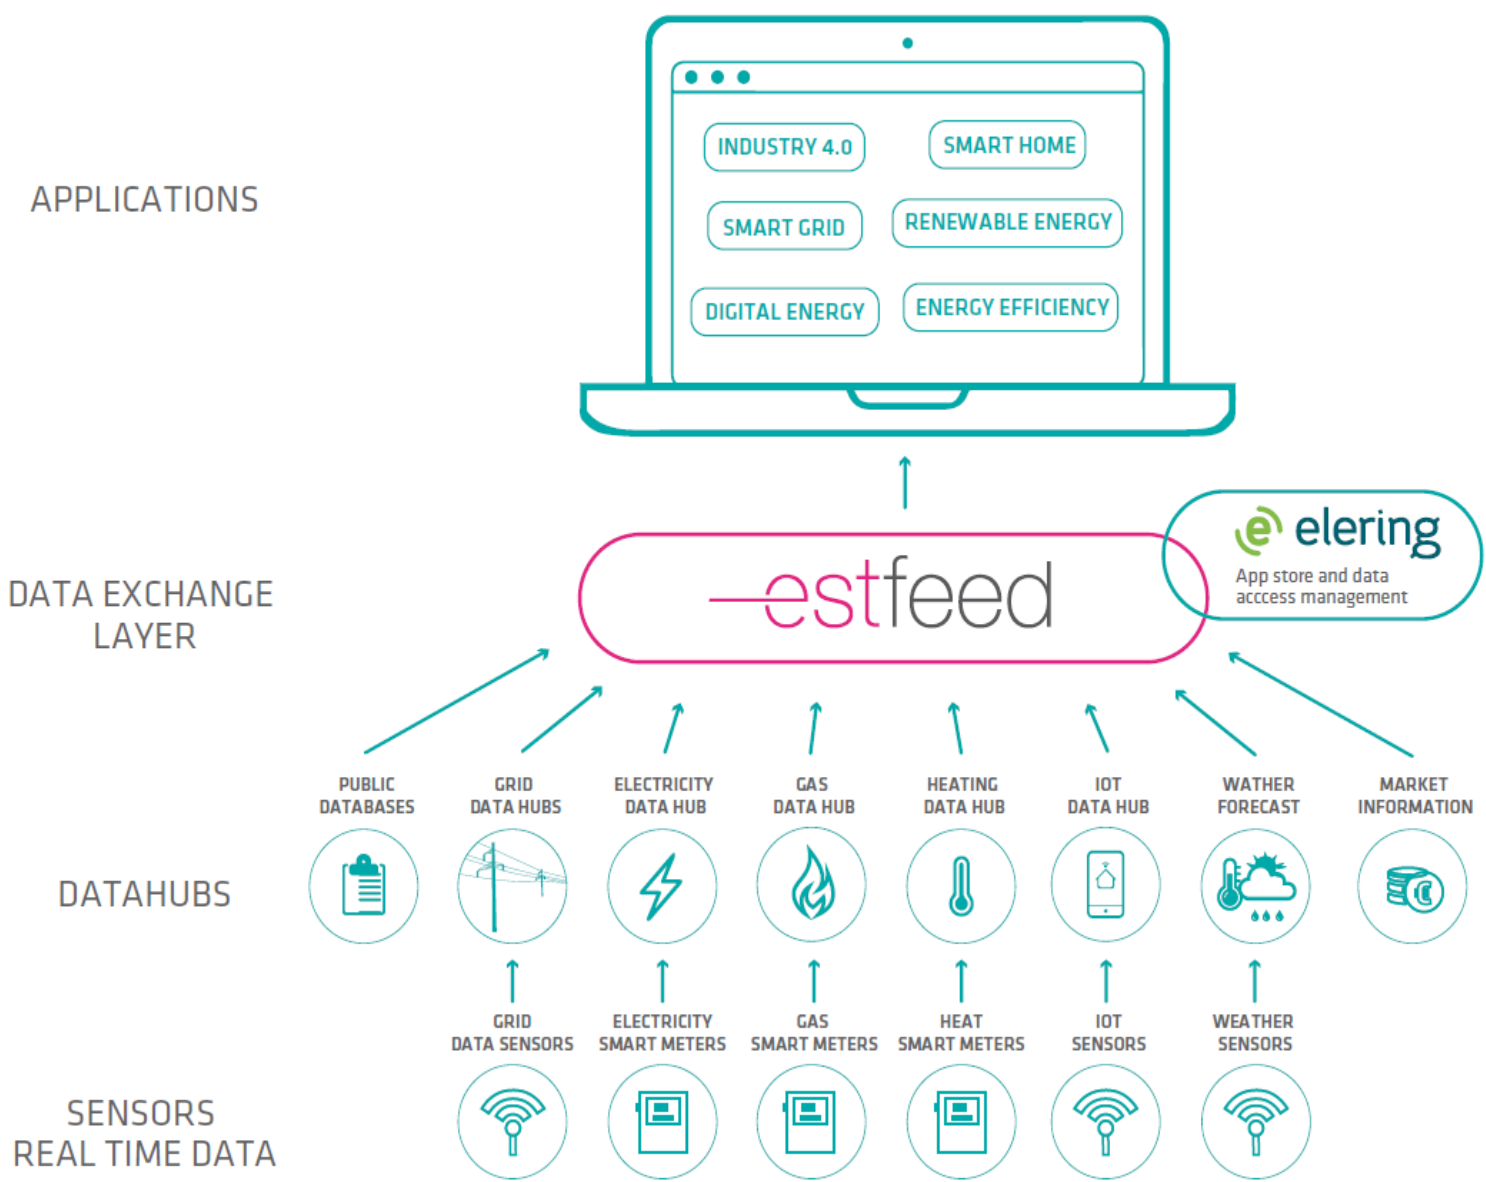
APPLICATIONS

INDUSTRY 4.0
SMART HOME
SMART GRID
RENEWABLE ENERGY
DIGITAL ENERGY
ENERGY EFFICIENCY

DATA EXCHANGE LAYER

estfeed

elering
App store and data acccess management

DATAHUBS

PUBLIC DATABASES
GRID DATA HUBS
ELECTRICITY DATA HUB
GAS DATA HUB
HEATING DATA HUB
IOT DATA HUB
WATHER FORECAST
MARKET INFORMATION

SENSORS REAL TIME DATA

GRID DATA SENSORS
ELECTRICITY SMART METERS
GAS SMART METERS
HEAT SMART METERS
IOT SENSORS
WEATHER SENSORS